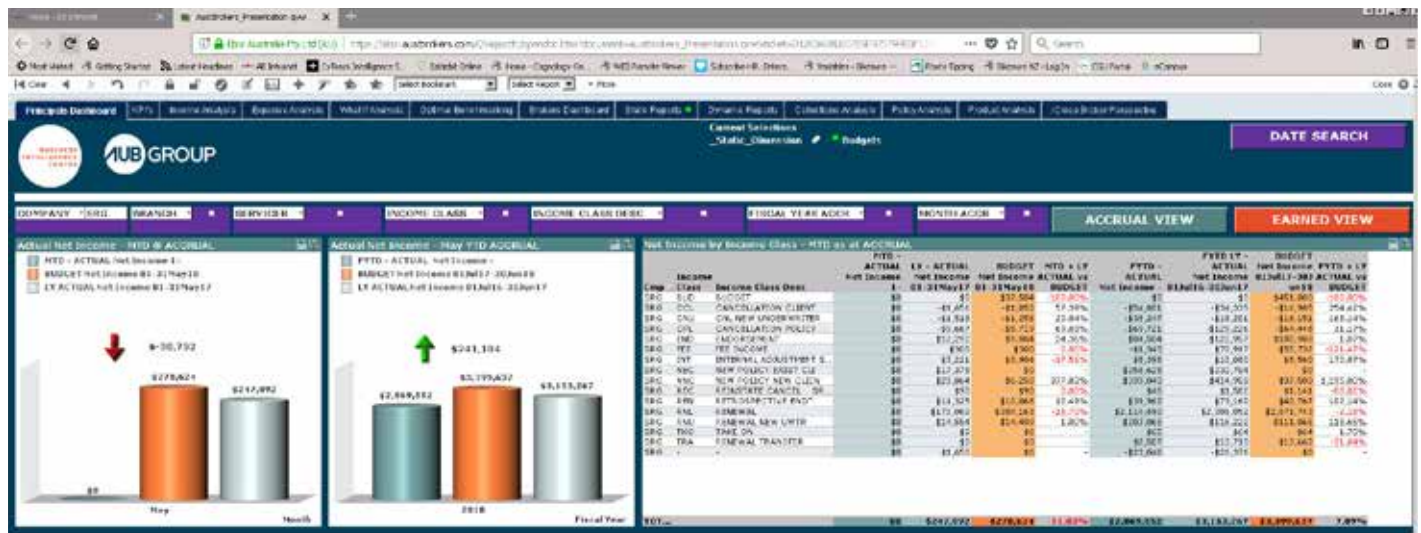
AusBrokers_Presentation.qvw

Principals Dashboard | KPI's | Income Analysis | Expense Analysis | What If Analysis | Optimal Benchmarking | Brokers Dashboard | Static Reports | Dynamic Reports | Collections Analysis | Policy Analysis | Product Analysis | Cross Broker Perspective

AUB GROUP

Current Selections
_Static_Dimension Budgets

DATE SEARCH

COMPANY SRG | BRANCH | SERVICER | INCOME CLASS | INCOME CLASS DESC | FISCAL YEAR ACCR | MONTH ACCR

ACCRUAL VIEW

EARNED VIEW

Actual Net Income - MTD @ ACCRUAL

MTD - ACTUAL Net Income 1-
BUDGET Net Income 01-31May18
LY ACTUAL Net Income 01-31May17

$-30,752

$0

$278,624

$247,892

May

Month

Actual Net Income - May YTD ACCRUAL

FYTD - ACTUAL Net Income -
BUDGET Net Income 01Jul17-30Jun18
LY ACTUAL Net Income 01Jul16-31Jul17

$241,184

$2,869,552

$3,399,637

$3,153,267

2018

Fiscal Year

Net Income by Income Class - MTD as at ACCRUAL

| Comp | Income Class | Income Class Desc | MTD - ACTUAL Net Income 1- | LY - ACTUAL Net Income 01-31May17 | BUDGET Net Income 01-31May18 | MTD v LY ACTUAL vs BUDGET | FYTD - ACTUAL Net Income | FYTD LY - ACTUAL Net Income 01Jul16-31Jul17 | BUDGET Net Income 01Jul17-30Jun18 | FYTD v LY ACTUAL vs BUDGET |
|---|---|---|---|---|---|---|---|---|---|---|
| SRG | BUD | BUDGET | $0 | $0 | $37,584 | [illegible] | $0 | $0 | $451,000 | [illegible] |
| SRG | CCL | CANCELLATION CLIENT | $0 | -$1,051 | -$1,053 | 57.59% | -$54,801 | -$34,205 | -$16,593 | 254.62% |
| SRG | CNU | CNL NEW UNDERWRITER | $0 | -$4,524 | -$1,255 | 23.84% | -$59,207 | -$18,201 | -$16,193 | 165.14% |
| SRG | CPL | CANCELLATION POLICY | $0 | -$9,667 | -$5,723 | 63.82% | -$69,721 | -$129,226 | -$64,448 | 21.17% |
| SRG | END | ENDORSEMENT | $0 | $12,255 | $5,068 | 24.36% | $84,004 | $121,957 | $180,963 | 1.07% |
| SRG | FEE | FEE INCOME | $0 | $720 | $660 | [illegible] | $1,342 | $70,997 | $55,732 | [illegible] |
| SRG | INT | INTERNAL ADJUSTMENT S | $0 | $1,221 | $1,464 | -37.55% | $5,393 | $12,005 | $5,562 | 173.87% |
| SRG | NBC | NEW POLICY EXIST CLI | $0 | $17,370 | $0 | | $256,625 | $232,764 | $0 | |
| SRG | NNC | NEW POLICY NEW CLIEN | $0 | $23,864 | $6,252 | 207.82% | $200,042 | $424,903 | $37,500 | 1,231.80% |
| SRG | RCC | REINSTATE CANCEL | $0 | $51 | $15 | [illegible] | $45 | $1,343 | $183 | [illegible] |
| SRG | RRN | RETROSPECTIVE ENDT | $0 | $14,329 | $10,068 | 37.49% | $39,960 | $73,160 | $40,767 | 102.34% |
| SRG | RNL | RENEWAL | $0 | $173,000 | $200,163 | -13.72% | $2,113,890 | $2,086,052 | $2,071,712 | -4.12% |
| SRG | RNU | RENEWAL NEW UWTR | $0 | $14,558 | $14,400 | 1.02% | $202,095 | $118,222 | $111,965 | 125.65% |
| SRG | TKO | TAKE ON | $0 | $0 | $0 | | $63 | $64 | $64 | 1.72% |
| SRG | TRA | RENEWAL TRANSFER | $0 | $0 | $0 | | $2,507 | $13,731 | $13,662 | -21.66% |
| SRG | - | - | $0 | $1,655 | $0 | | -$27,060 | -$21,371 | $0 | |
| TOT... | | | $0 | $247,892 | $278,624 | -11.03% | $2,869,552 | $3,153,267 | $3,399,637 | 7.89% |